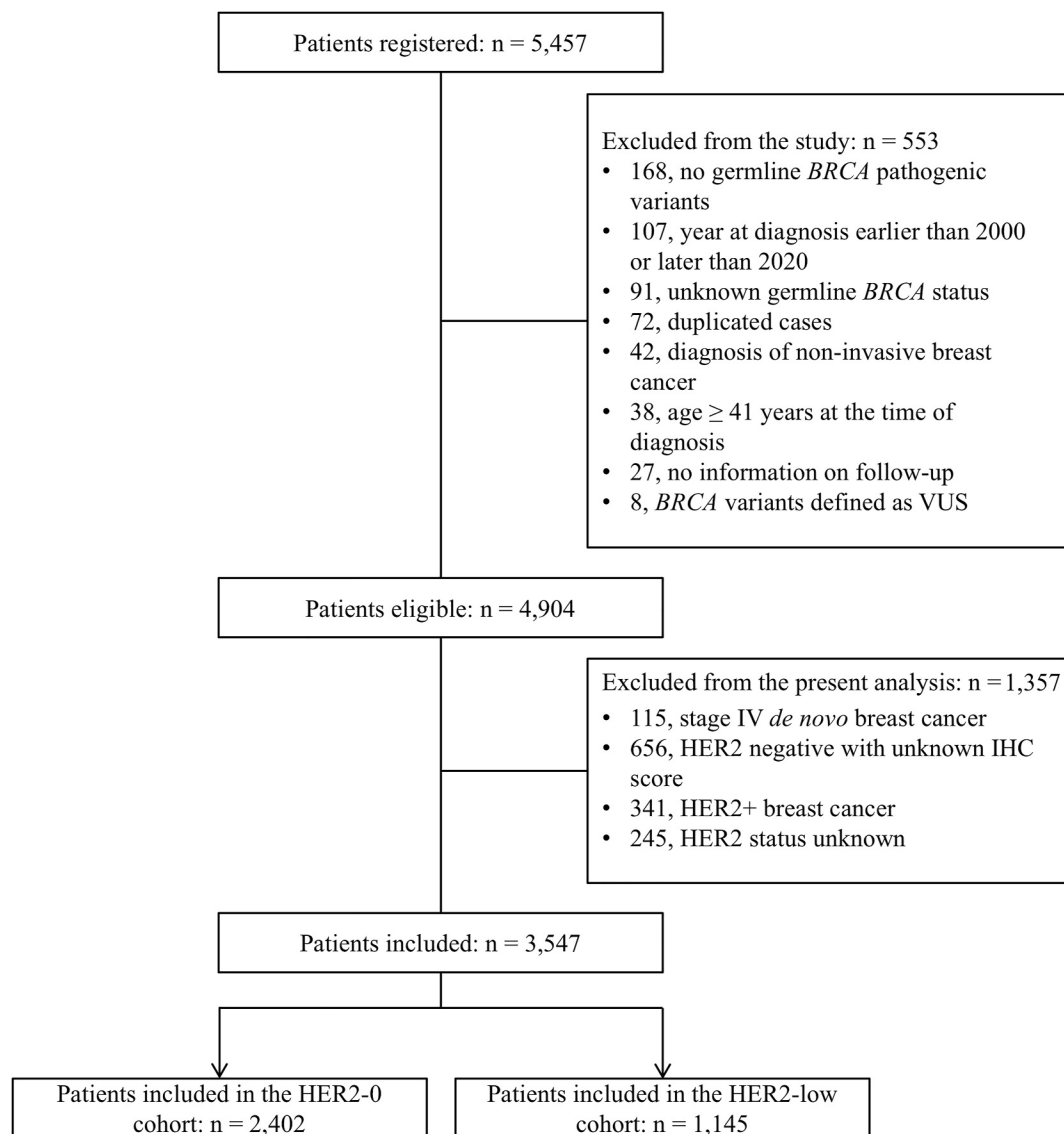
Patients registered: n = 5,457

Excluded from the study: n = 553
• 168, no germline *BRCA* pathogenic variants
• 107, year at diagnosis earlier than 2000 or later than 2020
• 91, unknown germline *BRCA* status
• 72, duplicated cases
• 42, diagnosis of non-invasive breast cancer
• 38, age $\geq$ 41 years at the time of diagnosis
• 27, no information on follow-up
• 8, *BRCA* variants defined as VUS

Patients eligible: n = 4,904

Excluded from the present analysis: n = 1,357
• 115, stage IV *de novo* breast cancer
• 656, HER2 negative with unknown IHC score
• 341, HER2+ breast cancer
• 245, HER2 status unknown

Patients included: n = 3,547

Patients included in the HER2-0 cohort: n = 2,402

Patients included in the HER2-low cohort: n = 1,145